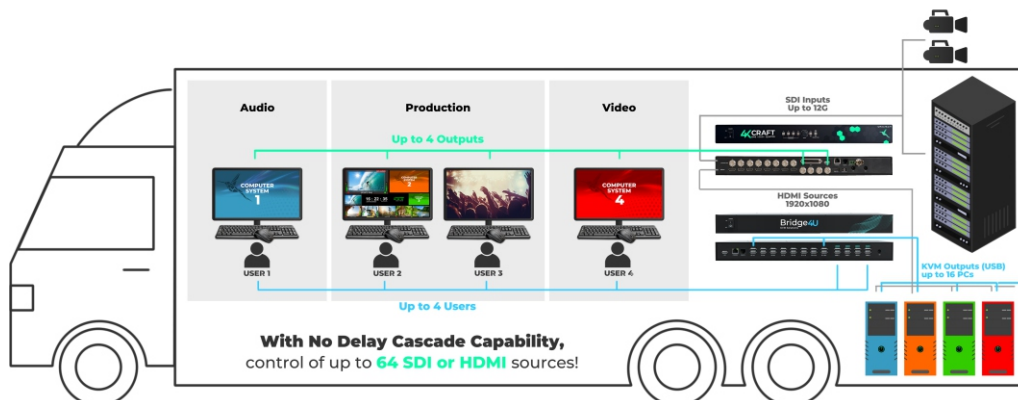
Audio

Production

Video

SDI Inputs Up to 12G

Up to 4 Outputs

4K CRAFT

COMPUTER SYSTEM 1

COMPUTER SYSTEM 3

COMPUTER SYSTEM 4

HDMI Sources 1920x1080

Bridge4U

USER 1

USER 2

USER 3

USER 4

KVM Outputs (USB) up to 16 PCs

Up to 4 Users

With No Delay Cascade Capability, control of up to 64 SDI or HDMI sources!